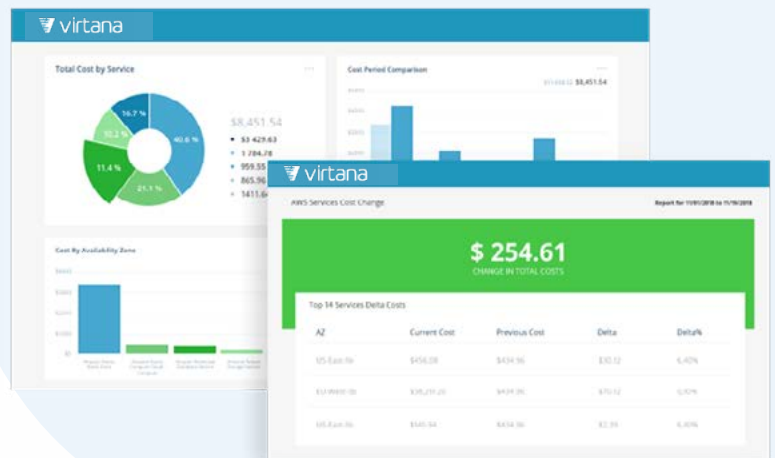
virtana

Total Cost by Service

16.7 %
10.2 %
40.6 %
11.4 %
21.1 %

$8,451.54
$3 423.63
1 784.78
959.55
865.96
1411.6

Cost Period Comparison

$8,451.54

Cost By Availability Zone

virtana

AWS Services Cost Change

Report for 11/01/2018 to 11/16/2018

$ 254.61
CHANGE IN TOTAL COSTS

Top 14 Services Delta Costs

| AZ | Current Cost | Previous Cost | Delta | Delta% |
|---|---|---|---|---|
| US-East-1b | $456.08 | $434.96 | $30.12 | 6.40% |
| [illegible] | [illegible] | $434.96 | $70.12 | 0.00% |
| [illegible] | $545.44 | $434.96 | $2.35 | 6.40% |